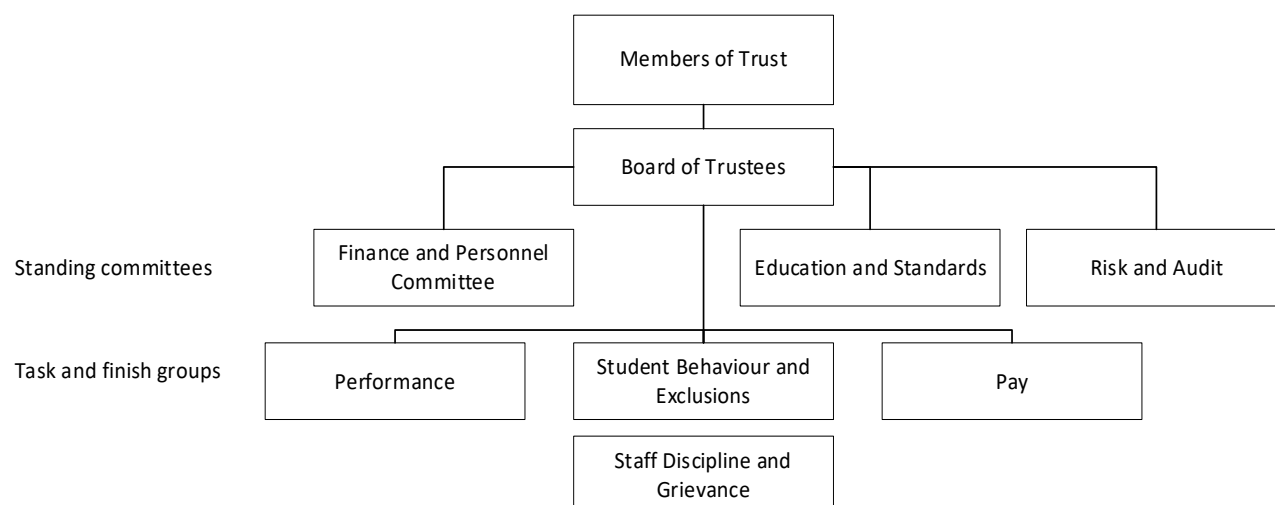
Members of Trust

Board of Trustees

Standing committees

Finance and Personnel Committee

Education and Standards

Risk and Audit

Task and finish groups

Performance

Student Behaviour and Exclusions

Pay

Staff Discipline and Grievance